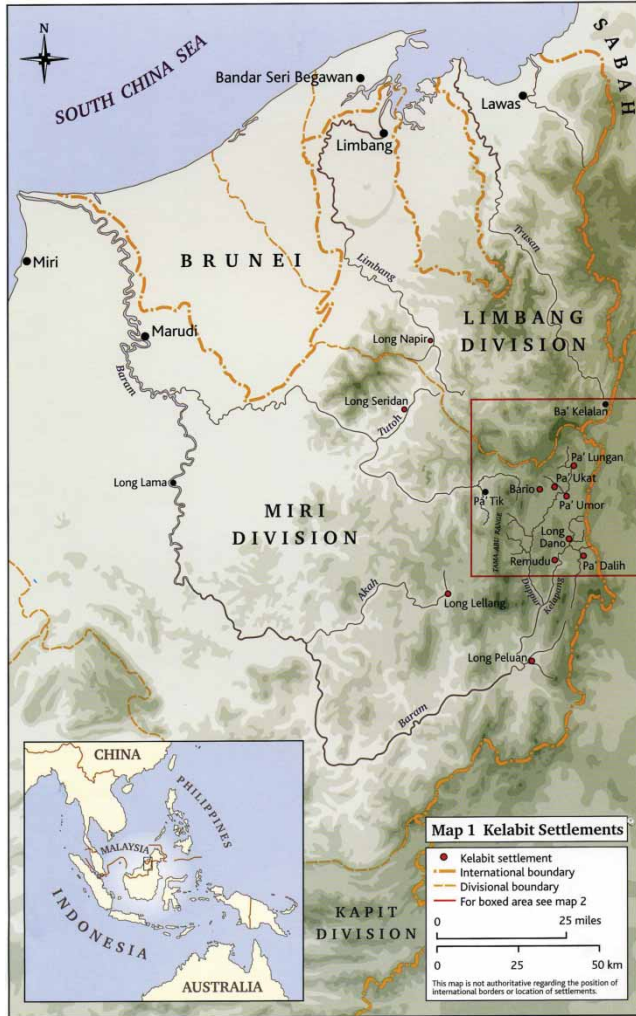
N

SOUTH CHINA SEA

SABAH

Bandar Seri Begawan

Lawas

Limbang

Miri

BRUNEI

Limbang

Trusan

LIMBANG DIVISION

Marudi

Long Napir

Baram

Long Seridan

Tutoh

Ba' Kelalan

Pa' Lungan

Pa' Ukat

Long Lama

Pa' Tik

Bario

Pa' Umor

MIRI DIVISION

Long Dano

Remudu

Pa' Dalih

Akah

Long Lellang

Dapur

Kelapang

Long Peluan

Baram

CHINA

PHILIPPINES

MALAYSIA

INDONESIA

AUSTRALIA

Map 1 Kelabit Settlements

Kelabit settlement
International boundary
Divisional boundary
For boxed area see map 2

KAPIT DIVISION

0 25 miles

0 25 50 km

This map is not authoritative regarding the position of international borders or location of settlements.